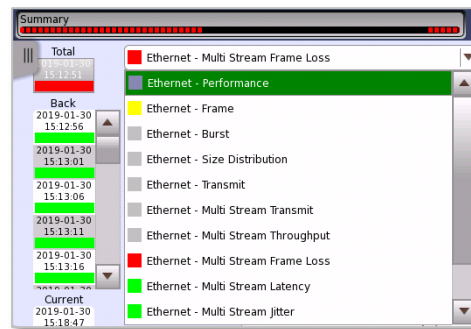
Summary

Total
2019-01-30
15:12:51

Back
2019-01-30
15:12:56
2019-01-30
15:13:01
2019-01-30
15:13:06
2019-01-30
15:13:11
2019-01-30
15:13:16
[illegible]

Current
2019-01-30
15:18:47

Ethernet - Multi Stream Frame Loss

Ethernet - Performance
Ethernet - Frame
Ethernet - Burst
Ethernet - Size Distribution
Ethernet - Transmit
Ethernet - Multi Stream Transmit
Ethernet - Multi Stream Throughput
Ethernet - Multi Stream Frame Loss
Ethernet - Multi Stream Latency
Ethernet - Multi Stream Jitter